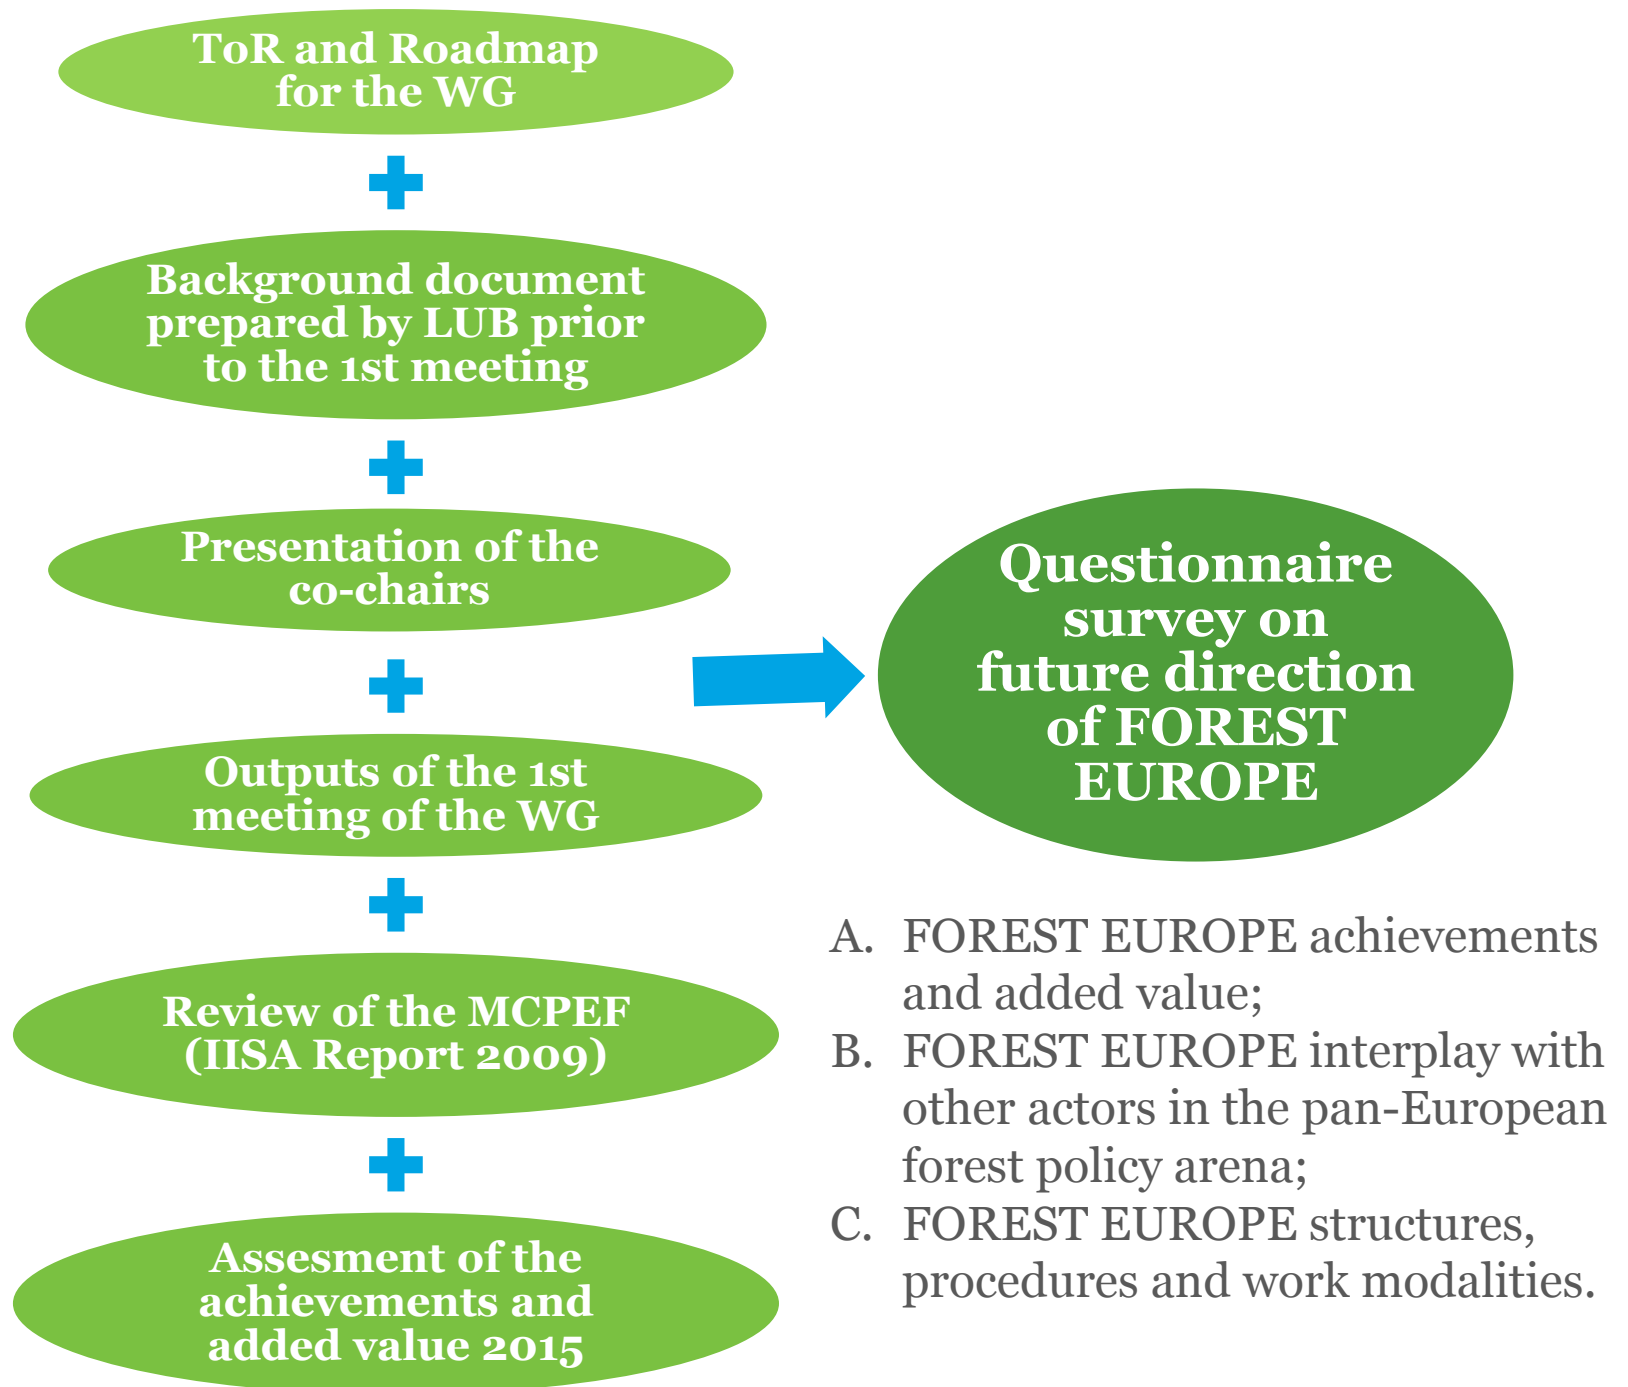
ToR and Roadmap for the WG

+

Background document prepared by LUB prior to the 1st meeting

+

Presentation of the co-chairs

+

Outputs of the 1st meeting of the WG

+

Review of the MCPEF (IISA Report 2009)

+

Assesment of the achievements and added value 2015

Questionnaire survey on future direction of FOREST EUROPE

A. FOREST EUROPE achievements and added value;
B. FOREST EUROPE interplay with other actors in the pan-European forest policy arena;
C. FOREST EUROPE structures, procedures and work modalities.